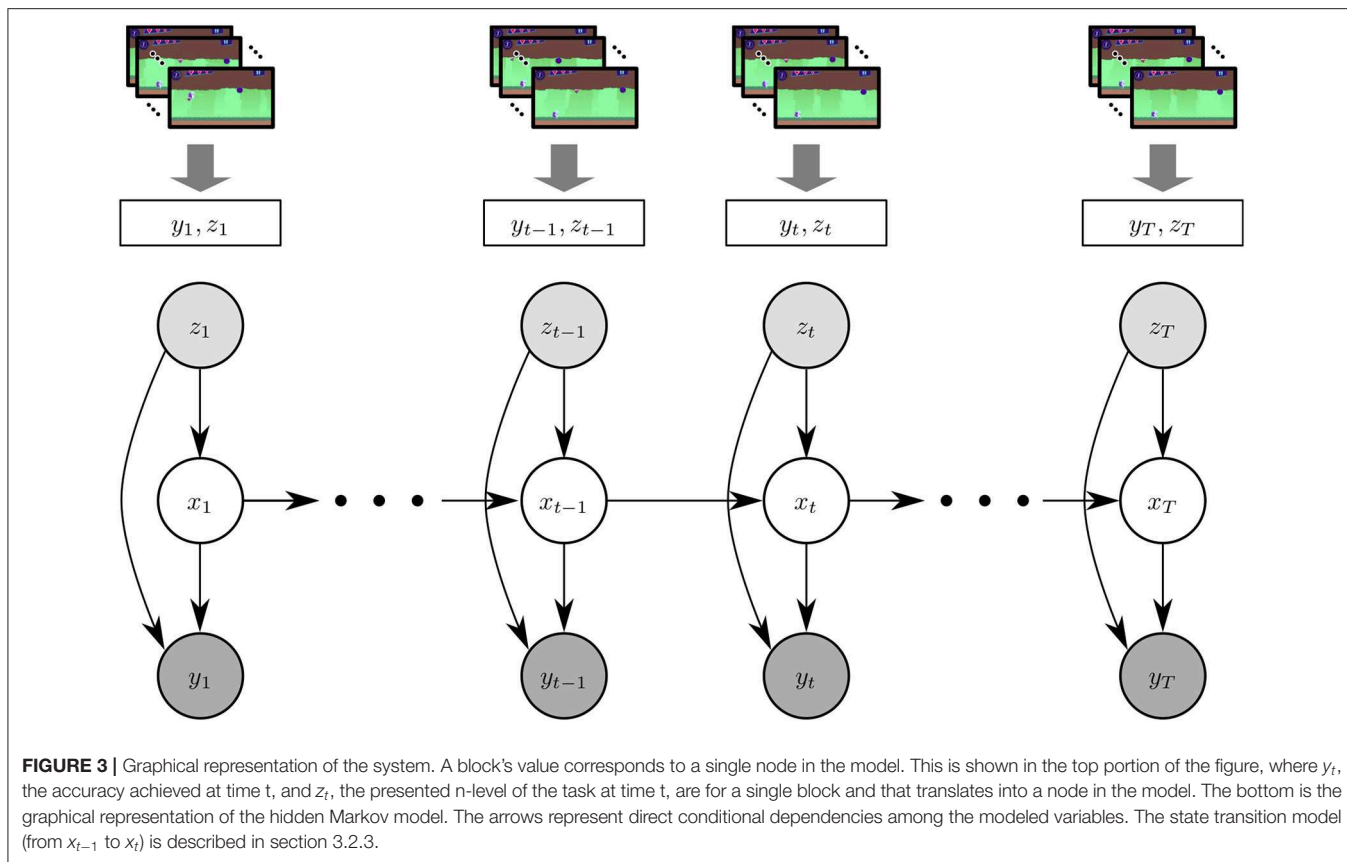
$y_1, z_1$

$y_{t-1}, z_{t-1}$

$y_t, z_t$

$y_T, z_T$

$z_1$

$z_{t-1}$

$z_t$

$z_T$

$x_1$

$x_{t-1}$

$x_t$

$x_T$

$y_1$

$y_{t-1}$

$y_t$

$y_T$

**FIGURE 3 |** Graphical representation of the system. A block's value corresponds to a single node in the model. This is shown in the top portion of the figure, where $y_t$, the accuracy achieved at time t, and $z_t$, the presented n-level of the task at time t, are for a single block and that translates into a node in the model. The bottom is the graphical representation of the hidden Markov model. The arrows represent direct conditional dependencies among the modeled variables. The state transition model (from $x_{t-1}$ to $x_t$) is described in section 3.2.3.